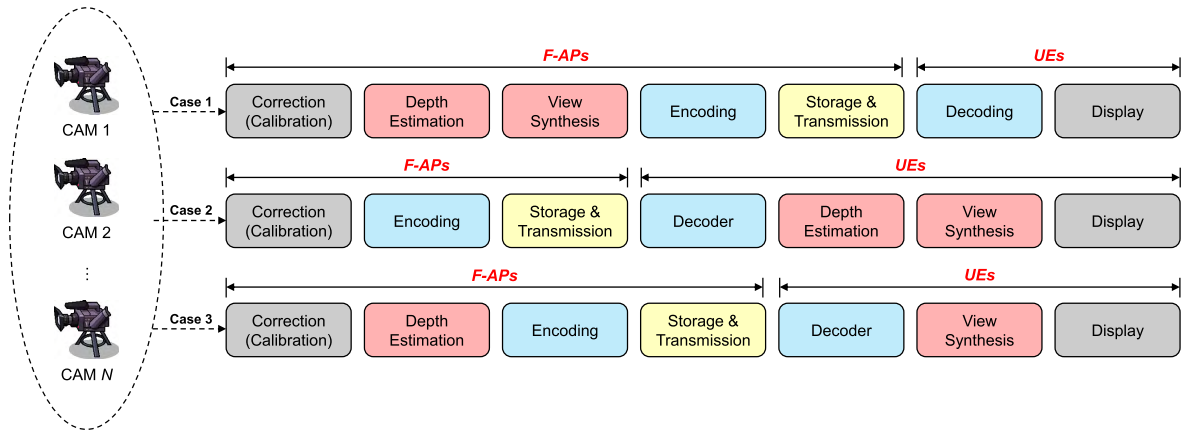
CAM 1

CAM 2

⋮

CAM *N*

Case 1

F-APs

UEs

Correction (Calibration)

Depth Estimation

View Synthesis

Encoding

Storage & Transmission

Decoding

Display

Case 2

F-APs

UEs

Correction (Calibration)

Encoding

Storage & Transmission

Decoder

Depth Estimation

View Synthesis

Display

Case 3

F-APs

UEs

Correction (Calibration)

Depth Estimation

Encoding

Storage & Transmission

Decoder

View Synthesis

Display